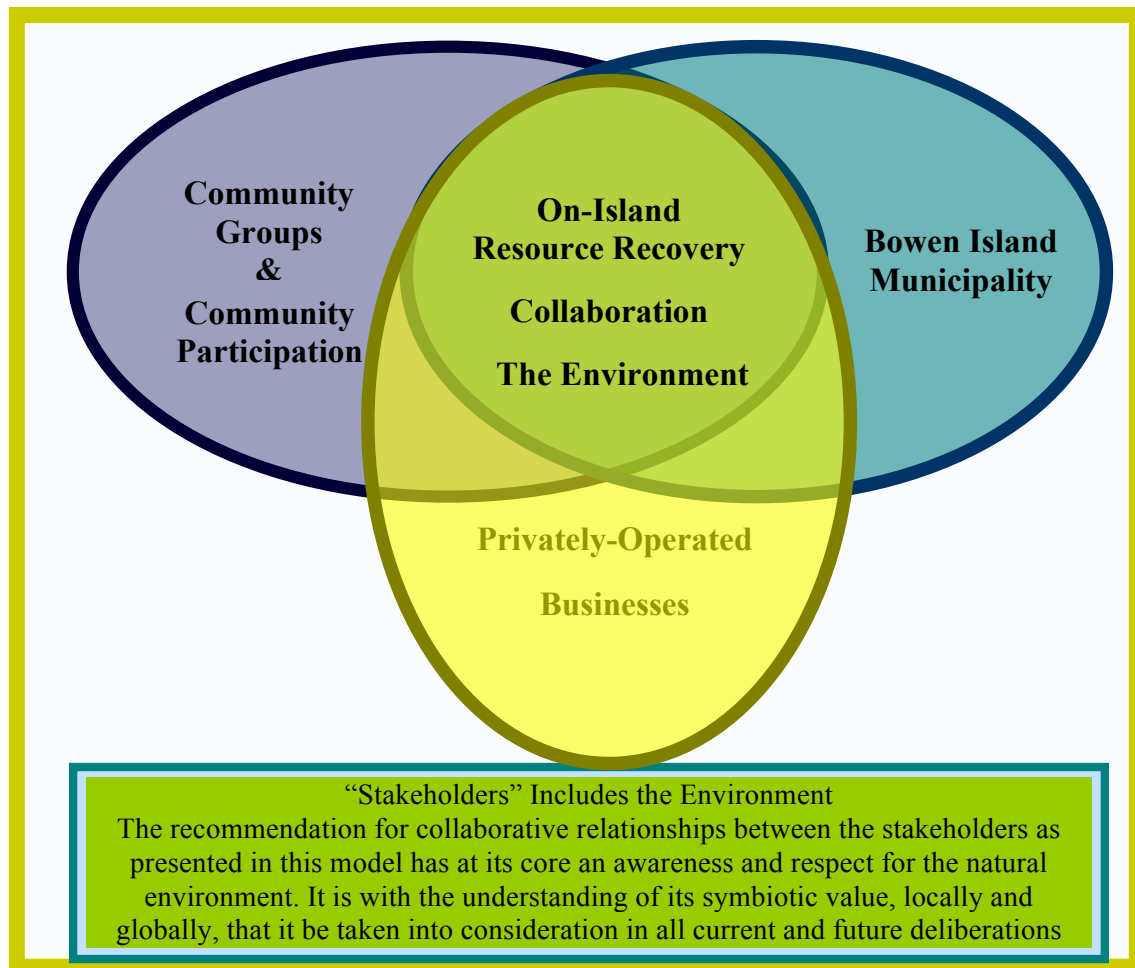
Community Groups & Community Participation

On-Island Resource Recovery

Collaboration

The Environment

Bowen Island Municipality

Privately-Operated Businesses

“Stakeholders” Includes the Environment
The recommendation for collaborative relationships between the stakeholders as presented in this model has at its core an awareness and respect for the natural environment. It is with the understanding of its symbiotic value, locally and globally, that it be taken into consideration in all current and future deliberations